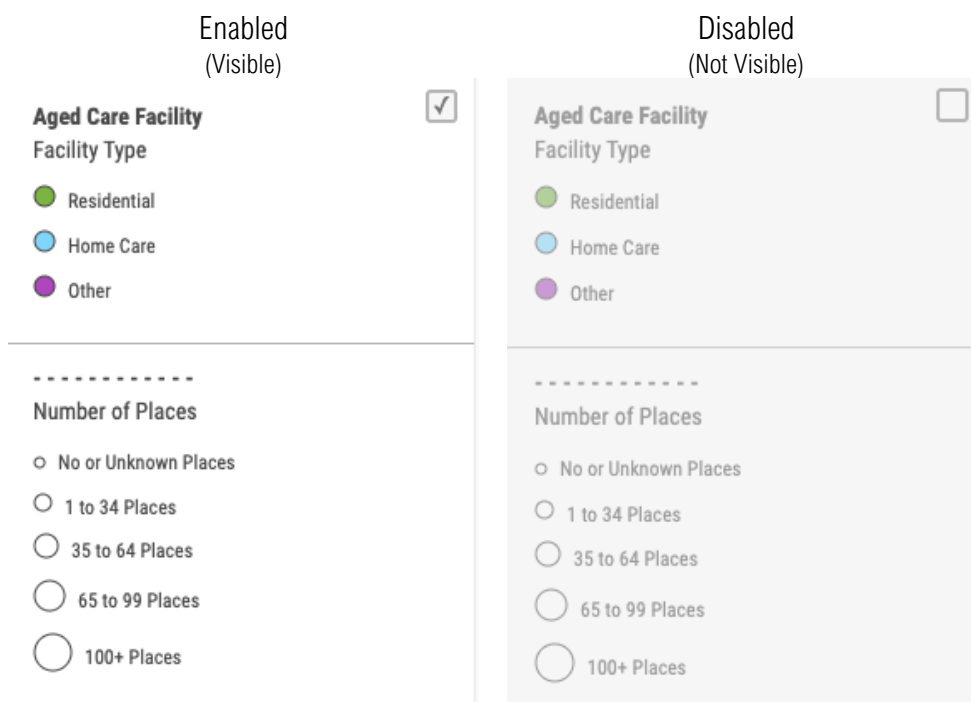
Enabled
(Visible)

Aged Care Facility
Facility Type

Residential

Home Care

Other

- - - - - - - - - - - -
Number of Places

No or Unknown Places

1 to 34 Places

35 to 64 Places

65 to 99 Places

100+ Places

Disabled
(Not Visible)

Aged Care Facility
Facility Type

Residential

Home Care

Other

- - - - - - - - - - - -
Number of Places

No or Unknown Places

1 to 34 Places

35 to 64 Places

65 to 99 Places

100+ Places